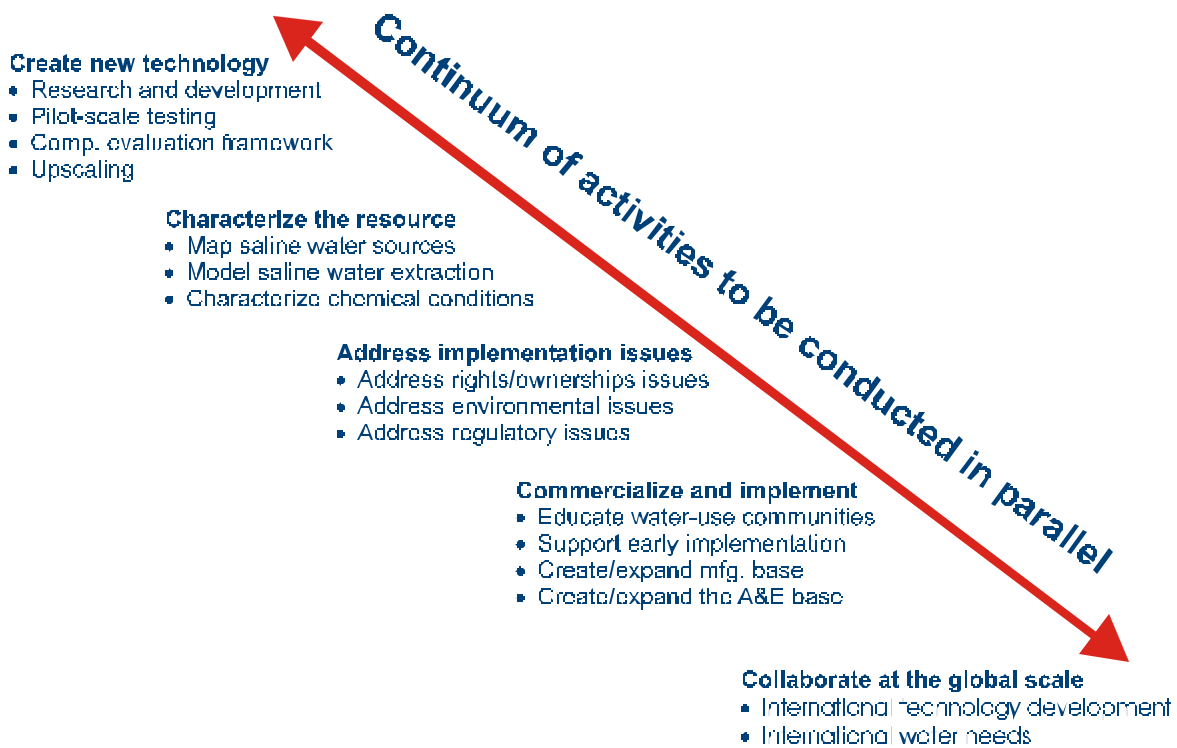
Continuum of activities to be conducted in parallel

Create new technology
• Research and development
• Pilot-scale testing
• Comp. evaluation framework
• Upscaling

Characterize the resource
• Map saline water sources
• Model saline water extraction
• Characterize chemical conditions

Address implementation issues
• Address rights/ownerships issues
• Address environmental issues
• Address regulatory issues

Commercialize and implement
• Educate water-use communities
• Support early implementation
• Create/expand mfg. base
• Create/expand the A&E base

Collaborate at the global scale
• International technology development
• International water needs